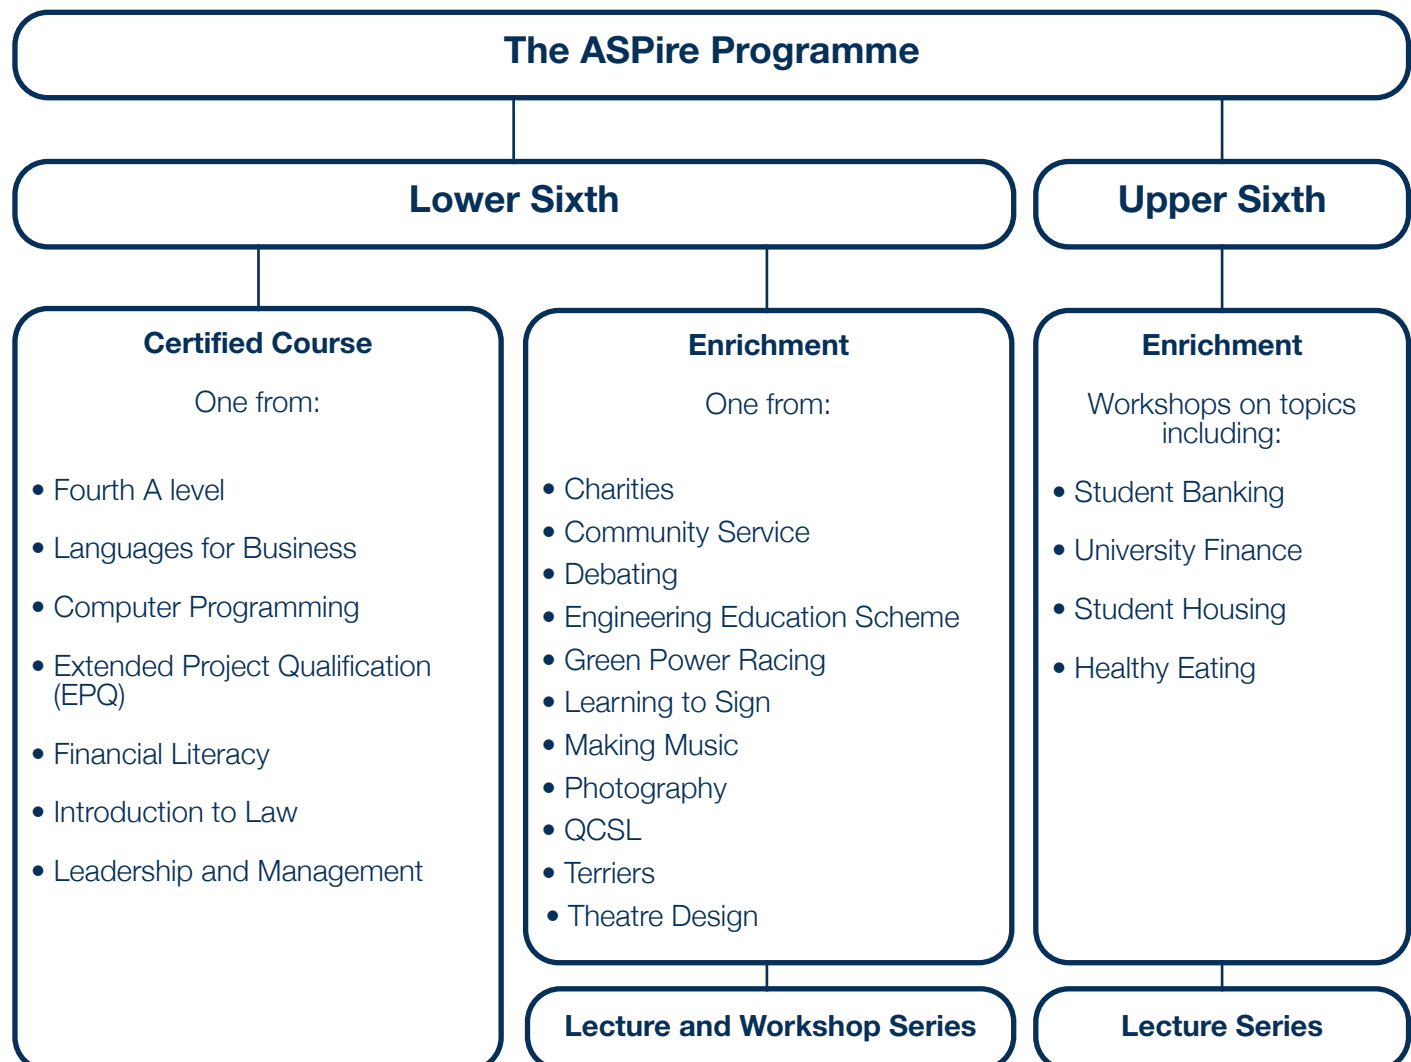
The ASPire Programme

Lower Sixth

Upper Sixth

Certified Course

One from:

• Fourth A level
• Languages for Business
• Computer Programming
• Extended Project Qualification (EPQ)
• Financial Literacy
• Introduction to Law
• Leadership and Management

Enrichment

One from:

• Charities
• Community Service
• Debating
• Engineering Education Scheme
• Green Power Racing
• Learning to Sign
• Making Music
• Photography
• QCSL
• Terriers
• Theatre Design

Lecture and Workshop Series

Enrichment

Workshops on topics including:

• Student Banking
• University Finance
• Student Housing
• Healthy Eating

Lecture Series